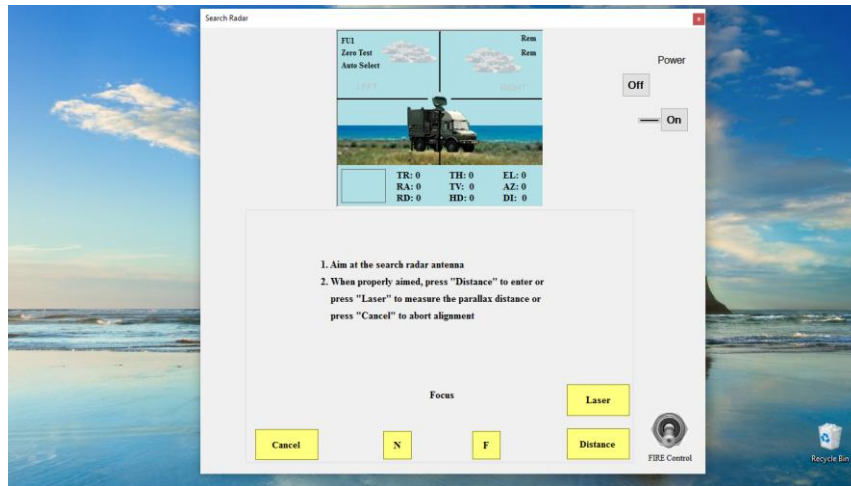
Search Radar

FU1
Zero Test
Auto Select

Rem
Rem

LEFT

RIGHT

TR: 0
RA: 0
RD: 0

TH: 0
TV: 0
HD: 0

EL: 0
AZ: 0
DI: 0

Power

Off

On

1. Aim at the search radar antenna
2. When properly aimed, press "Distance" to enter or press "Laser" to measure the parallax distance or press "Cancel" to abort alignment

Focus

Laser

Cancel

N

F

Distance

FIRE Control

Recycle Bin